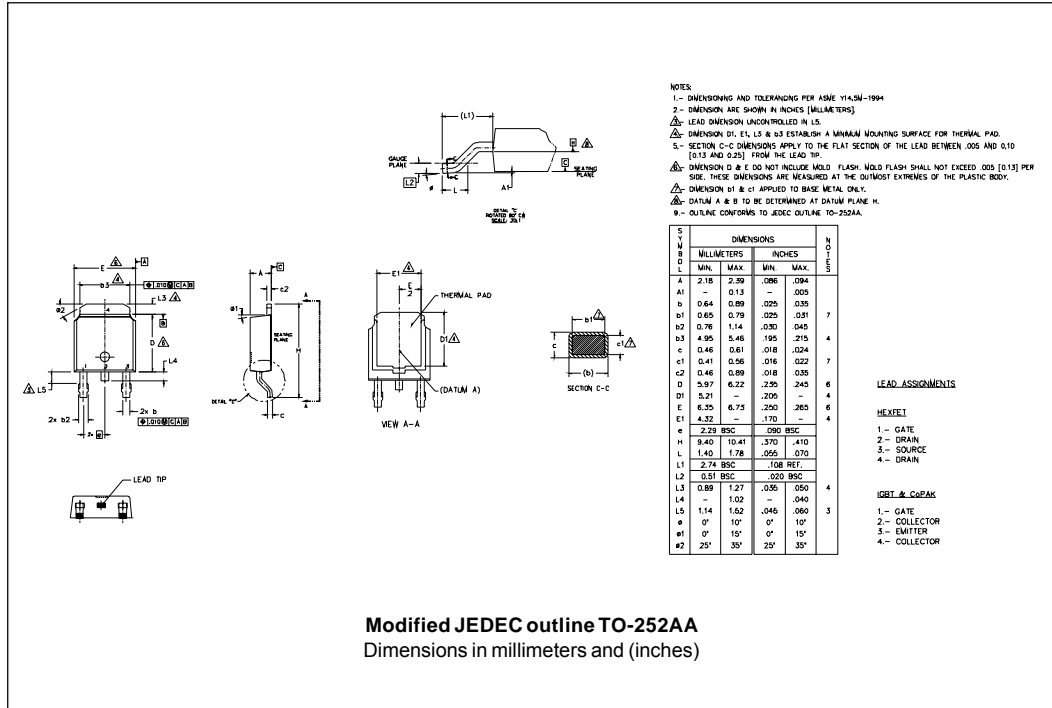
NOTES:
1.– DIMENSIONING AND TOLERANCING PER ASME Y14.5M–1994
2 – DIMENSION ARE SHOWN IN INCHES [MILLIMETERS].
3 – LEAD DIMENSION UNCONTROLLED IN L5.
4 – DIMENSION D1, E1, L3 & b3 ESTABLISH A MINIMUM MOUNTING SURFACE FOR THERMAL PAD.
5.– SECTION C–C DIMENSIONS APPLY TO THE FLAT SECTION OF THE LEAD BETWEEN .005 AND 0.10 [0.13 AND 0.25] FROM THE LEAD TIP.
6 – DIMENSION D & E DO NOT INCLUDE MOLD FLASH. MOLD FLASH SHALL NOT EXCEED .005 [0.13] PER SIDE. THESE DIMENSIONS ARE MEASURED AT THE OUTMOST EXTREMES OF THE PLASTIC BODY.
7 – DIMENSION b1 & c1 APPLIED TO BASE METAL ONLY.
8 – DATUM A & B TO BE DETERMINED AT DATUM PLANE H.
9.– OUTLINE CONFORMS TO JEDEC OUTLINE TO–252AA.

(L1)
GAUGE PLANE
L2
L
A1
H
C
SEATING PLANE
DETAIL "C" ROTATED 90° CW SCALE 20:1

E
A
b3
.010 C A B
L3
B
D
L4
L5
2x b2
2x b
.010 C A B
2x e
A
c2
SEATING PLANE
H
DETAIL "C"
C
E1
E/2
THERMAL PAD
D1
(DATUM A)
VIEW A–A
b1
c
c1
(b)
SECTION C–C
LEAD TIP

| SYMBOL | MILLIMETERS MIN. | MILLIMETERS MAX. | INCHES MIN. | INCHES MAX. | NOTES |
|---|---|---|---|---|---|
| A | 2.18 | 2.39 | .086 | .094 | |
| A1 | – | 0.13 | – | .005 | |
| b | 0.64 | 0.89 | .025 | .035 | |
| b1 | 0.65 | 0.79 | .025 | .031 | 7 |
| b2 | 0.76 | 1.14 | .030 | .045 | |
| b3 | 4.95 | 5.46 | .195 | .215 | 4 |
| c | 0.46 | 0.61 | .018 | .024 | |
| c1 | 0.41 | 0.56 | .016 | .022 | 7 |
| c2 | 0.46 | 0.89 | .018 | .035 | |
| D | 5.97 | 6.22 | .235 | .245 | 6 |
| D1 | 5.21 | – | .205 | – | 4 |
| E | 6.35 | 6.73 | .250 | .265 | 6 |
| E1 | 4.32 | – | .170 | – | 4 |
| e | 2.29 BSC | | .090 BSC | | |
| H | 9.40 | 10.41 | .370 | .410 | |
| L | 1.40 | 1.78 | .055 | .070 | |
| L1 | 2.74 BSC | | .108 REF. | | |
| L2 | 0.51 BSC | | .020 BSC | | |
| L3 | 0.89 | 1.27 | .035 | .050 | 4 |
| L4 | – | 1.02 | – | .040 | |
| L5 | 1.14 | 1.52 | .045 | .060 | 3 |
| ø | 0° | 10° | 0° | 10° | |
| ø1 | 0° | 15° | 0° | 15° | |
| ø2 | 25° | 35° | 25° | 35° | |

LEAD ASSIGNMENTS

HEXFET
1.– GATE
2.– DRAIN
3.– SOURCE
4.– DRAIN

IGBT & CoPAK
1.– GATE
2.– COLLECTOR
3.– EMITTER
4.– COLLECTOR

Modified JEDEC outline TO-252AA
Dimensions in millimeters and (inches)